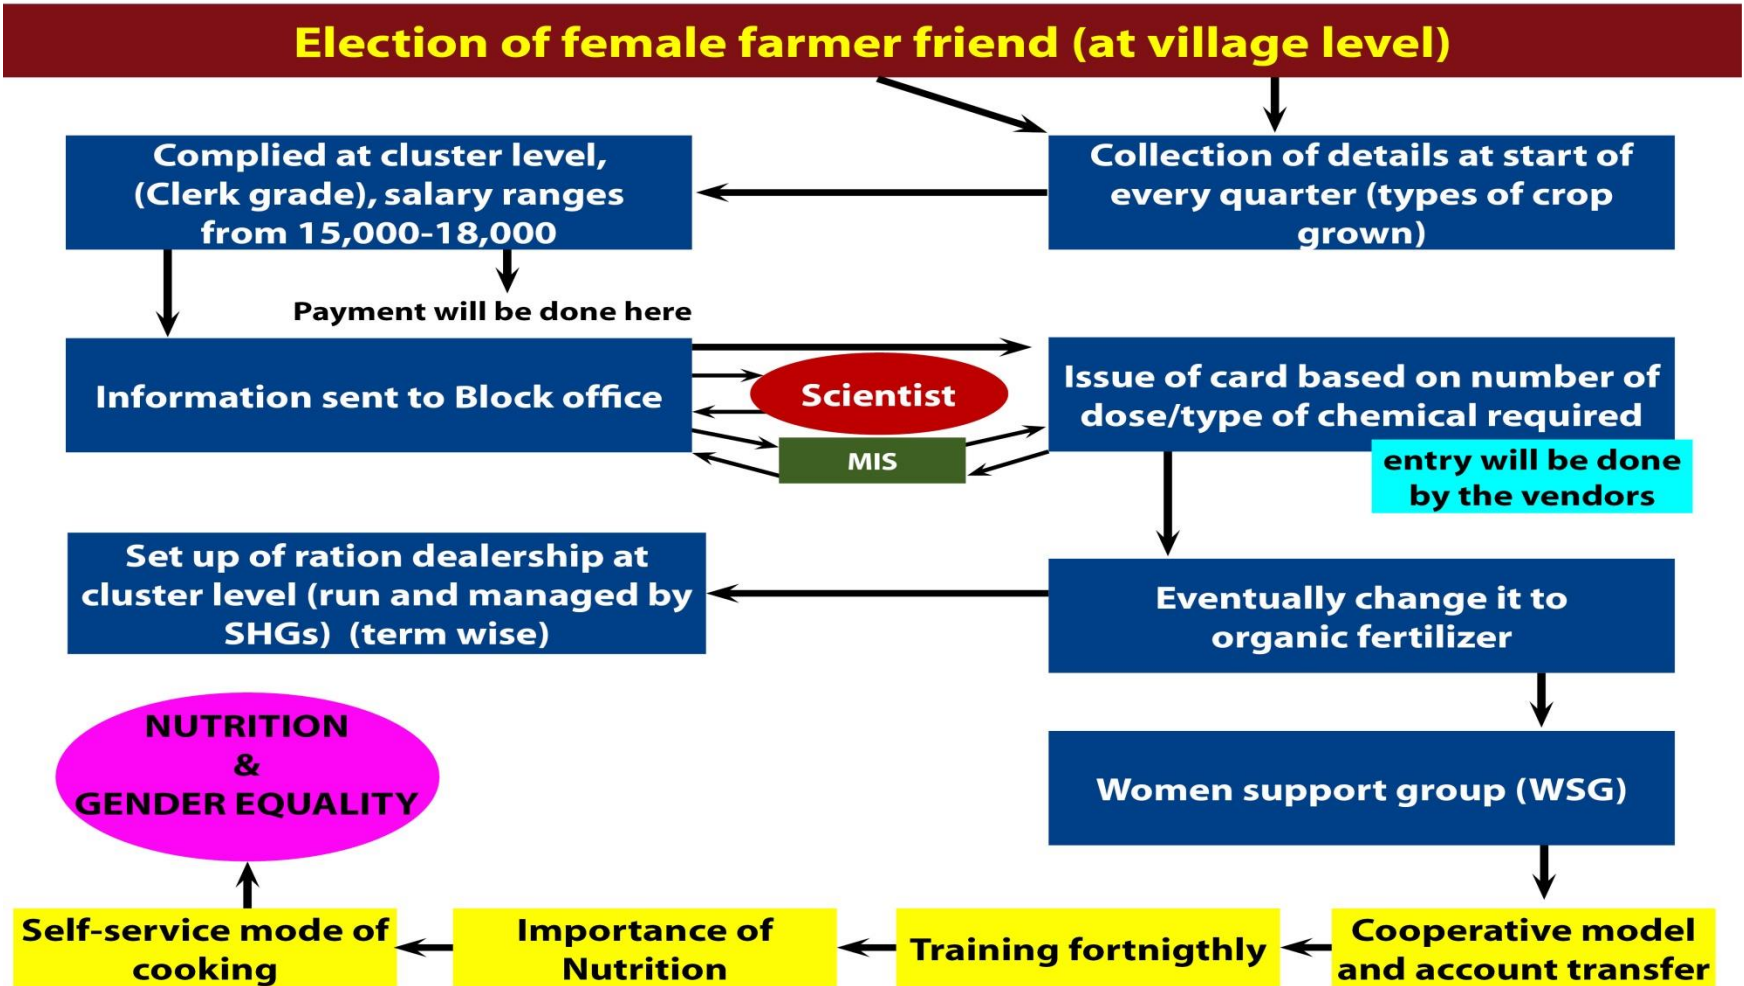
Election of female farmer friend (at village level)

Complied at cluster level, (Clerk grade), salary ranges from 15,000-18,000

Collection of details at start of every quarter (types of crop grown)

Payment will be done here

Information sent to Block office

Scientist

MIS

Issue of card based on number of dose/type of chemical required

entry will be done by the vendors

Set up of ration dealership at cluster level (run and managed by SHGs) (term wise)

Eventually change it to organic fertilizer

NUTRITION & GENDER EQUALITY

Women support group (WSG)

Self-service mode of cooking

Importance of Nutrition

Training fortnigthly

Cooperative model and account transfer